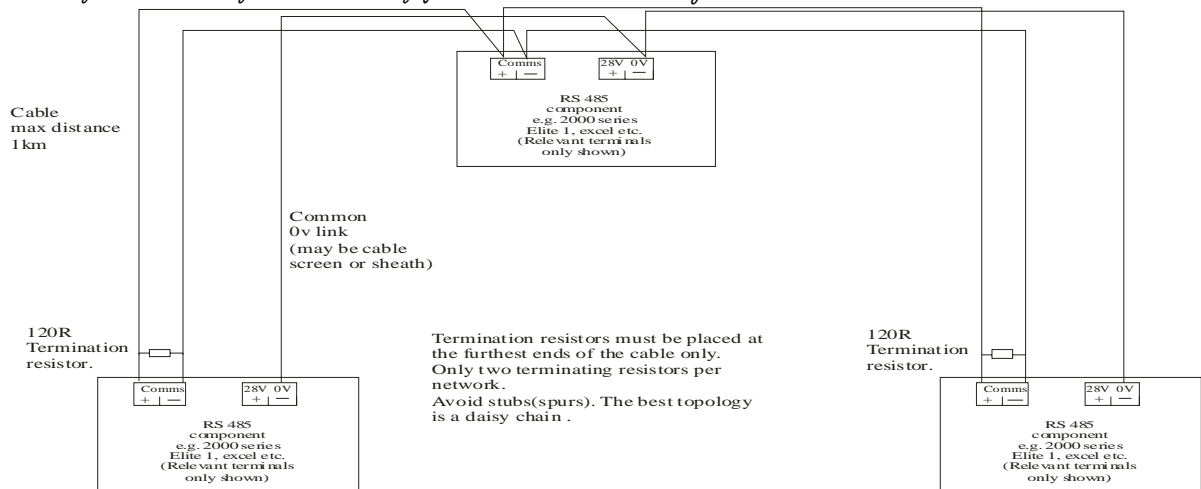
Cable max distance 1km

Comms
+ | —

28V 0V
+ | —

RS 485 component e.g. 2000 series Elite 1, excel etc. (Relevant terminals only shown)

Common 0v link (may be cable screen or sheath)

120R Termination resistor.

Termination resistors must be placed at the furthest ends of the cable only.
Only two terminating resistors per network.
Avoid stubs(spurs). The best topology is a daisy chain .

120R Termination resistor.

Comms
+ | —

28V 0V
+ | —

RS 485 component e.g. 2000 series Elite 1, excel etc. (Relevant terminals only shown)

Comms
+ | —

28V 0V
+ | —

RS 485 component e.g. 2000 series Elite 1, excel etc. (Relevant terminals only shown)